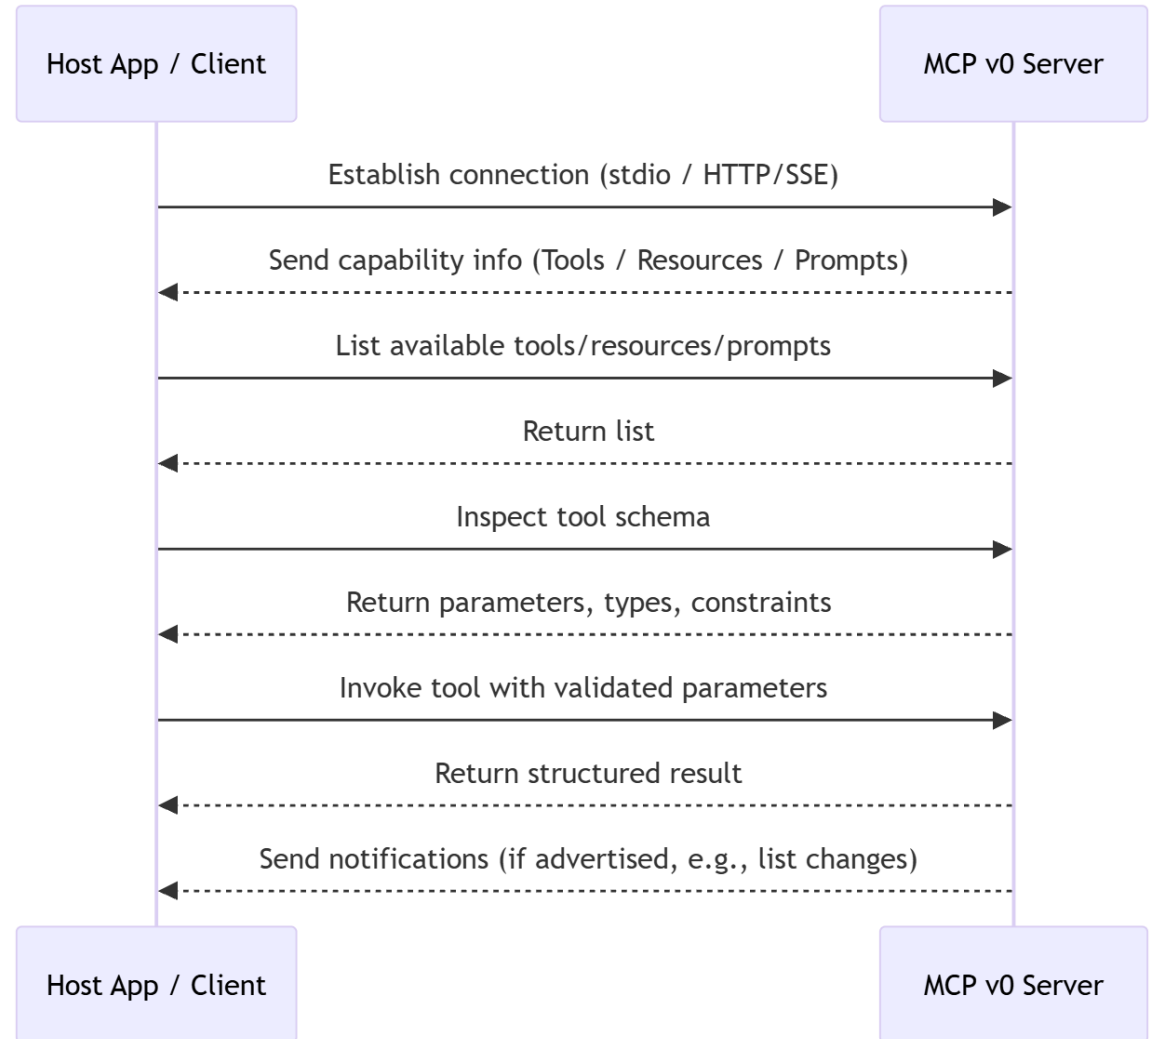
Host App / Client

MCP v0 Server

Establish connection (stdio / HTTP/SSE)

Send capability info (Tools / Resources / Prompts)

List available tools/resources/prompts

Return list

Inspect tool schema

Return parameters, types, constraints

Invoke tool with validated parameters

Return structured result

Send notifications (if advertised, e.g., list changes)

Host App / Client

MCP v0 Server